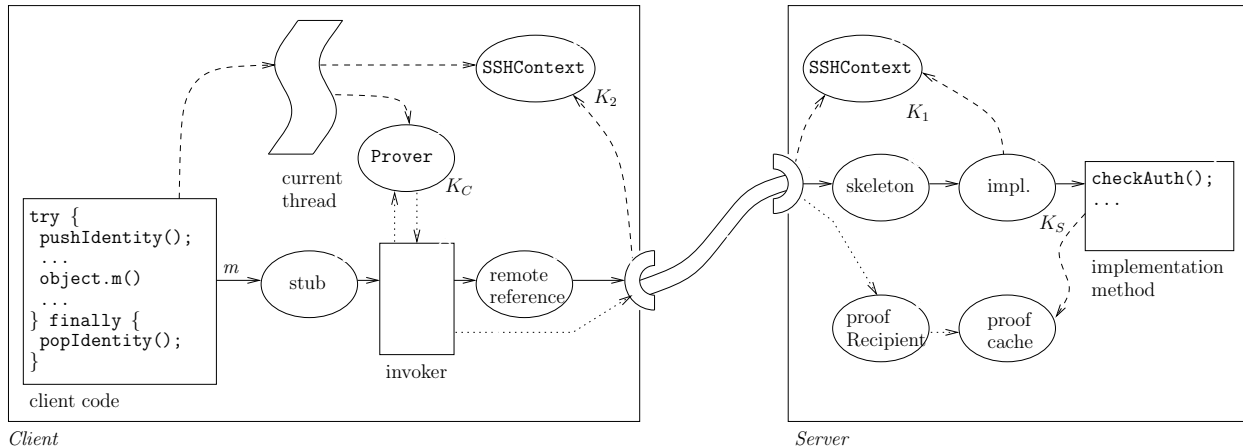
SSHContext

$K_2$

current thread

Prover

$K_C$

try {
 pushIdentity();
 ...
 object.m()
 ...
} finally {
 popIdentity();
}

client code

$m$

stub

invoker

remote reference

Client

SSHContext

$K_1$

skeleton

impl.

checkAuth();
...

$K_S$

implementation method

proof Recipient

proof cache

Server